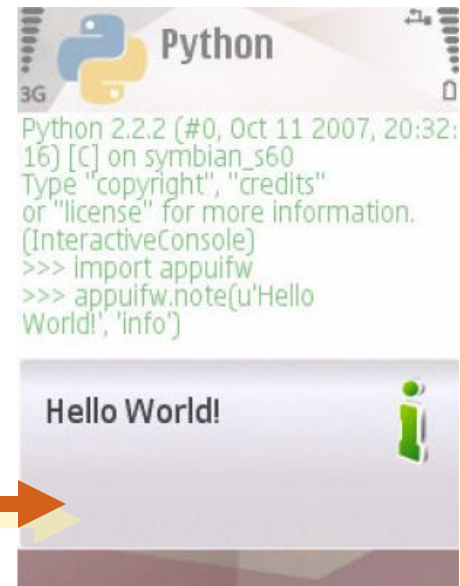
3G

Python

Python 2.2.2 (#0, Oct 11 2007, 20:32:16) [C] on symbian_s60
Type "copyright", "credits" or "license" for more information.
(InteractiveConsole)
>>> import appuifw
>>> appuifw.note(u'Hello World!', 'info')

Hello World!